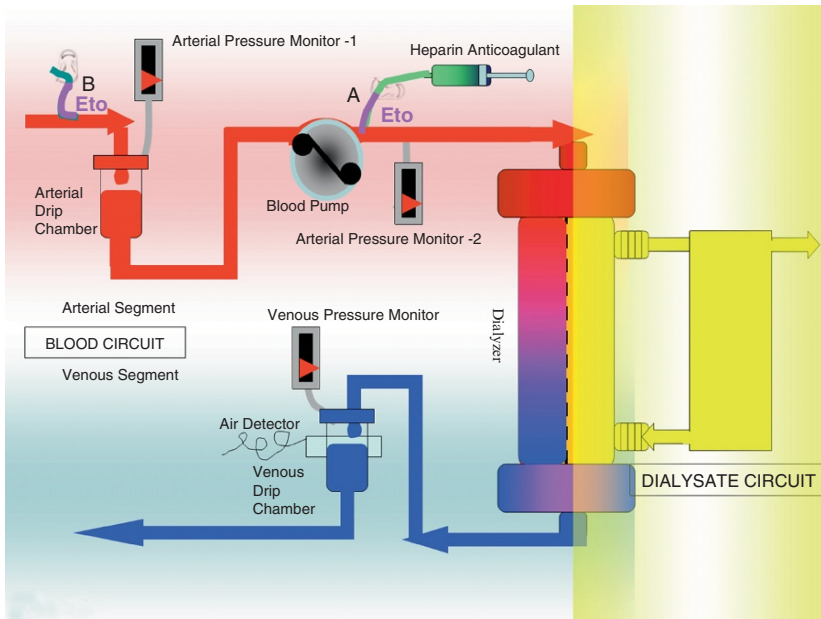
Arterial Pressure Monitor -1

Heparin Anticoagulant

B

Eto

A

Eto

Arterial Drip Chamber

Blood Pump

Arterial Pressure Monitor -2

Arterial Segment

BLOOD CIRCUIT

Venous Segment

Venous Pressure Monitor

Dialyzer

Air Detector

Venous Drip Chamber

DIALYSATE CIRCUIT